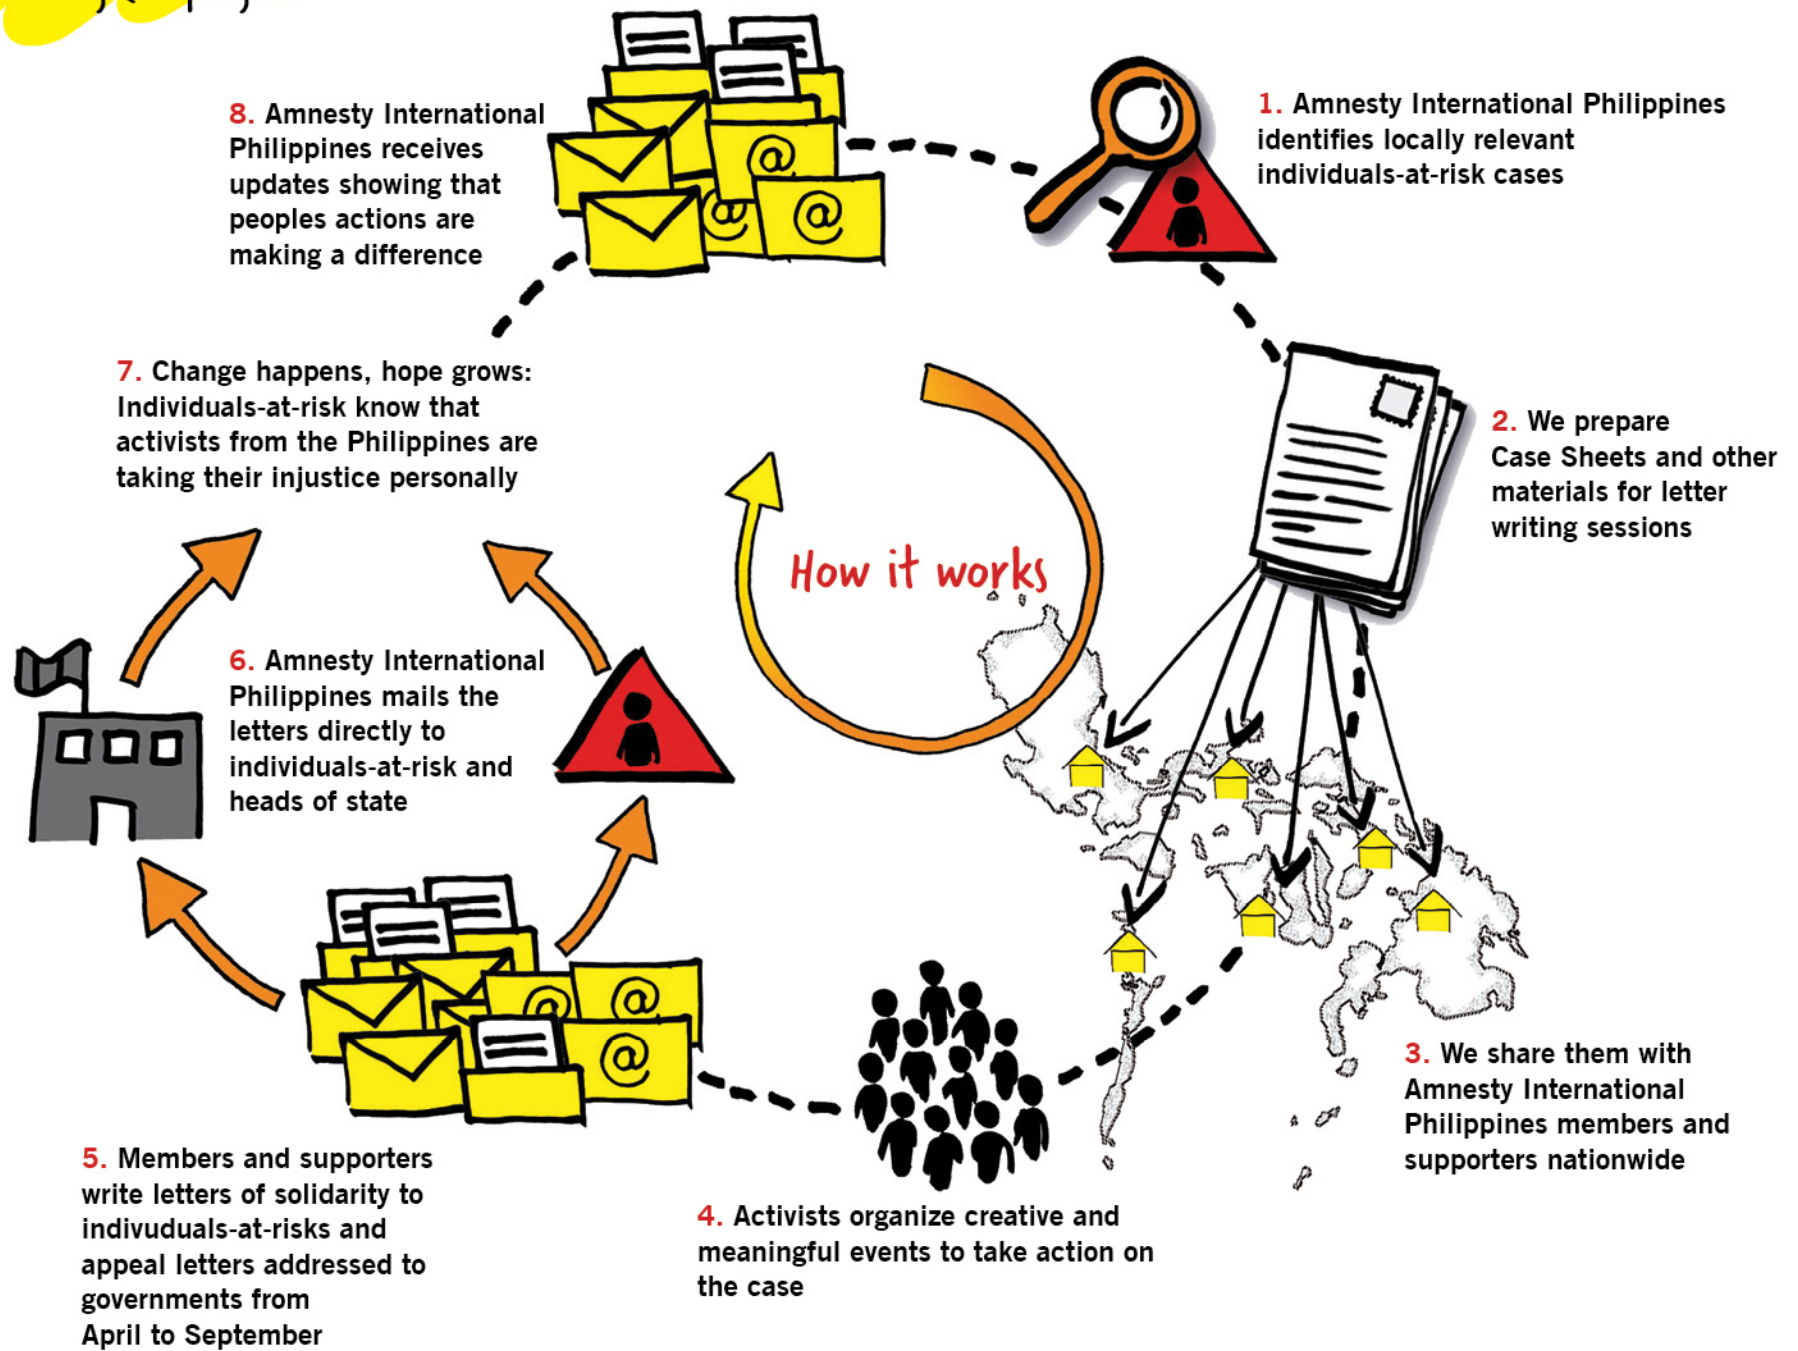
How it works

1. Amnesty International Philippines identifies locally relevant individuals-at-risk cases

2. We prepare Case Sheets and other materials for letter writing sessions

3. We share them with Amnesty International Philippines members and supporters nationwide

4. Activists organize creative and meaningful events to take action on the case

5. Members and supporters write letters of solidarity to indivuduals-at-risks and appeal letters addressed to governments from April to September

6. Amnesty International Philippines mails the letters directly to individuals-at-risk and heads of state

7. Change happens, hope grows: Individuals-at-risk know that activists from the Philippines are taking their injustice personally

8. Amnesty International Philippines receives updates showing that peoples actions are making a difference